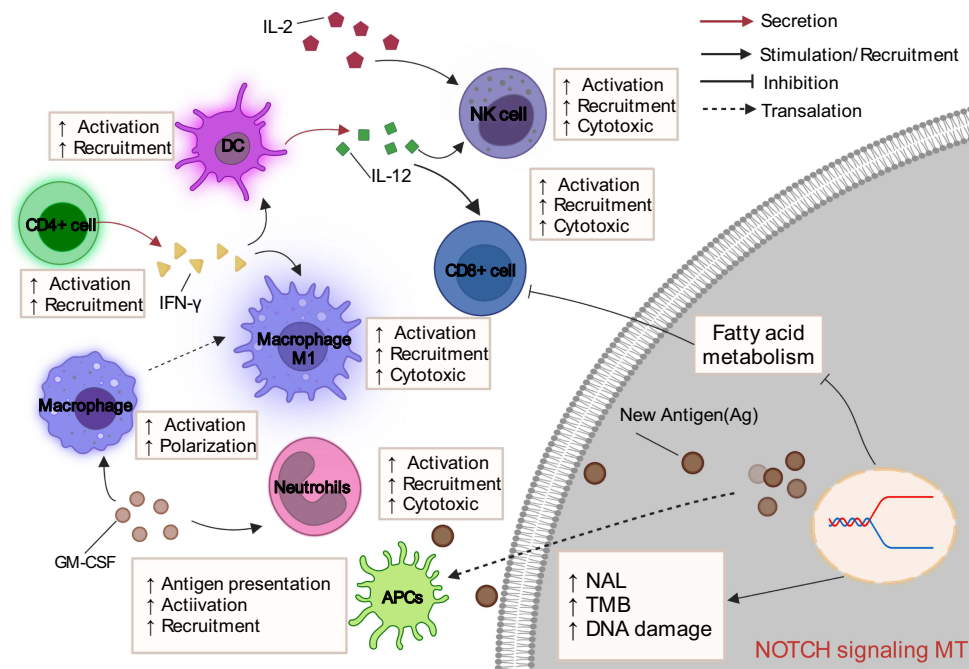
IL-2

Secretion
Stimulation/Recruitment
Inhibition
Transalation

↑ Activation
↑ Recruitment

DC

NK cell

↑ Activation
↑ Recruitment
↑ Cytotoxic

IL-12

↑ Activation
↑ Recruitment
↑ Cytotoxic

CD4+ cell

↑ Activation
↑ Recruitment

IFN-γ

CD8+ cell

Macrophage M1

↑ Activation
↑ Recruitment
↑ Cytotoxic

Fatty acid metabolism

Macrophage

↑ Activation
↑ Polarization

New Antigen(Ag)

Neutrohils

↑ Activation
↑ Recruitment
↑ Cytotoxic

GM-CSF

↑ Antigen presentation
↑ Actiivation
↑ Recruitment

APCs

↑ NAL
↑ TMB
↑ DNA damage

NOTCH signaling MT